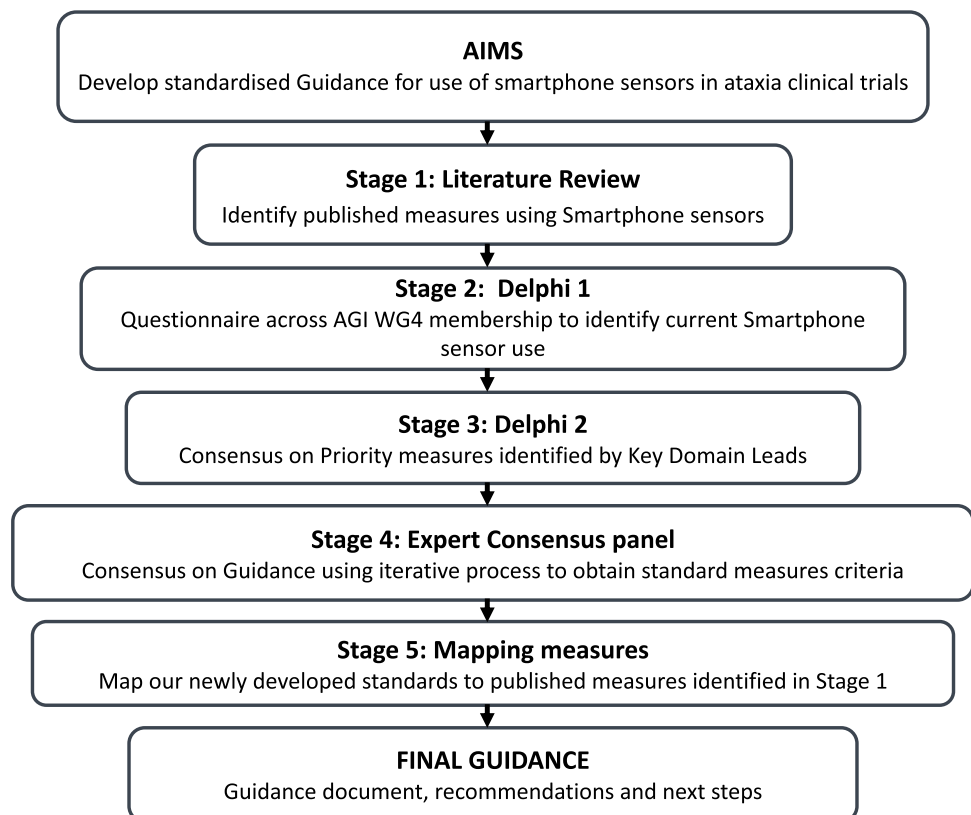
AIMS
Develop standardised Guidance for use of smartphone sensors in ataxia clinical trials

Stage 1: Literature Review
Identify published measures using Smartphone sensors

Stage 2: Delphi 1
Questionnaire across AGI WG4 membership to identify current Smartphone sensor use

Stage 3: Delphi 2
Consensus on Priority measures identified by Key Domain Leads

Stage 4: Expert Consensus panel
Consensus on Guidance using iterative process to obtain standard measures criteria

Stage 5: Mapping measures
Map our newly developed standards to published measures identified in Stage 1

FINAL GUIDANCE
Guidance document, recommendations and next steps